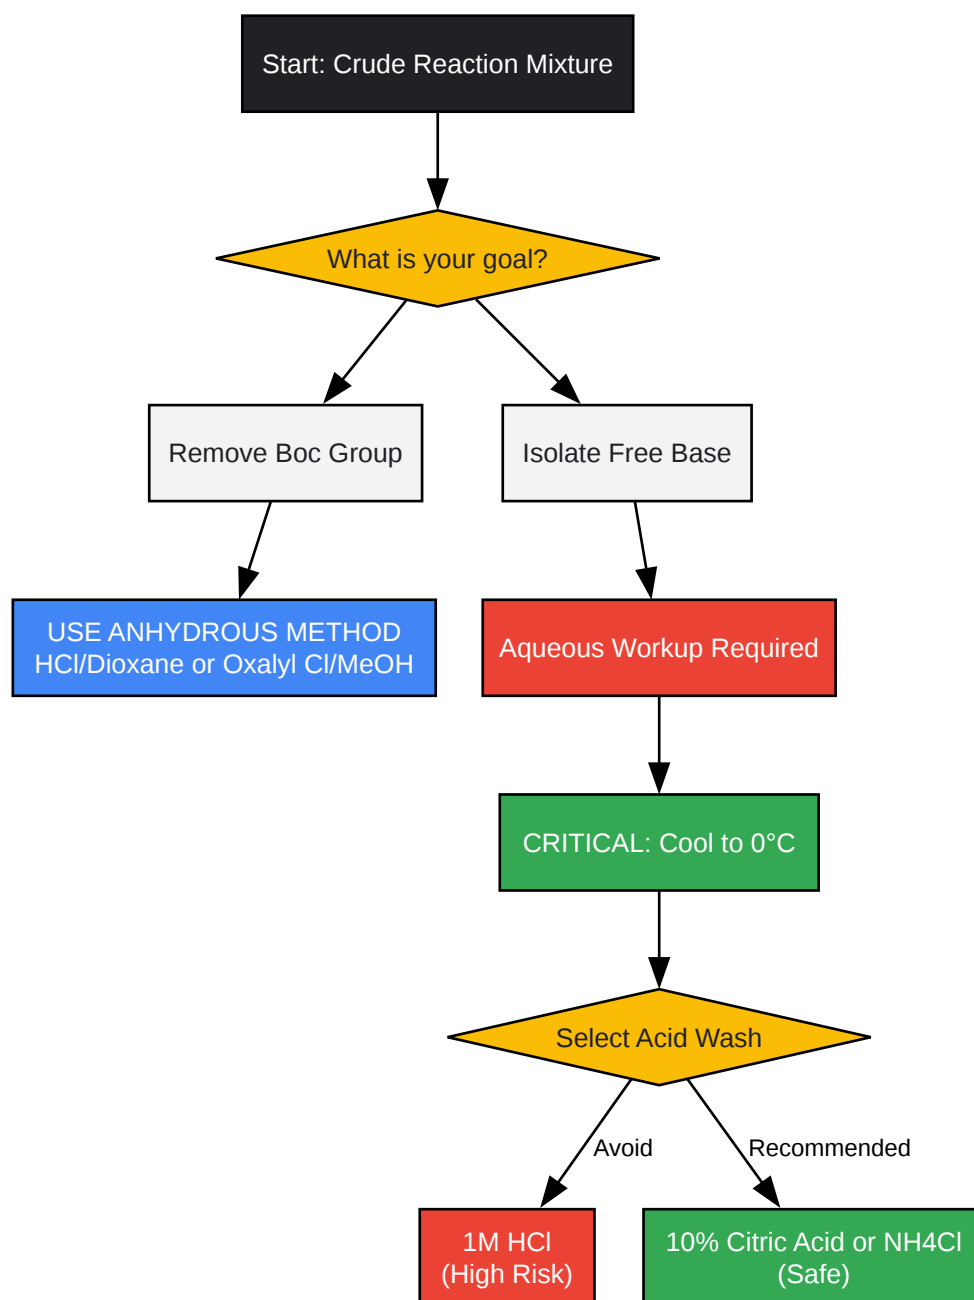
Start: Crude Reaction Mixture

What is your goal?

Remove Boc Group

Isolate Free Base

USE ANHYDROUS METHOD
HCl/Dioxane or Oxalyl Cl/MeOH

Aqueous Workup Required

CRITICAL: Cool to 0°C

Select Acid Wash

Avoid

Recommended

1M HCl
(High Risk)

10% Citric Acid or NH4Cl
(Safe)